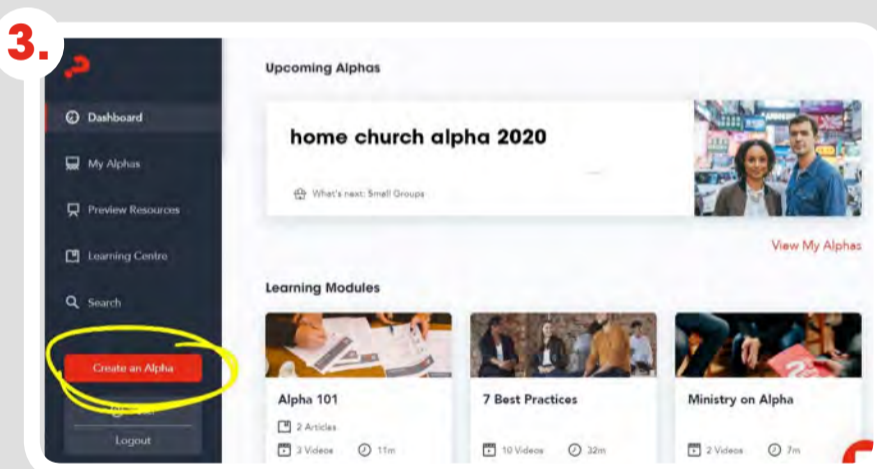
3.

Dashboard

My Alphas

Preview Resources

Learning Centre

Search

Create an Alpha

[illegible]

Logout

Upcoming Alphas

home church alpha 2020

What's next: Small Groups

View My Alphas

Learning Modules

Alpha 101

2 Articles

3 Videos 11m

7 Best Practices

10 Videos 32m

Ministry on Alpha

2 Videos 7m